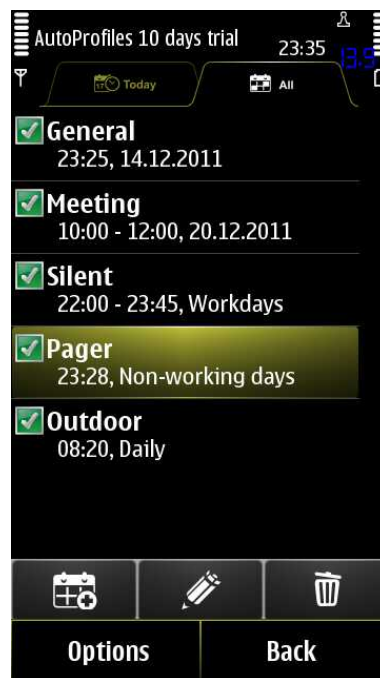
AutoProfiles 10 days trial
23:35
13.9

Today
All

General
23:25, 14.12.2011

Meeting
10:00 - 12:00, 20.12.2011

Silent
22:00 - 23:45, Workdays

Pager
23:28, Non-working days

Outdoor
08:20, Daily

Options
Back